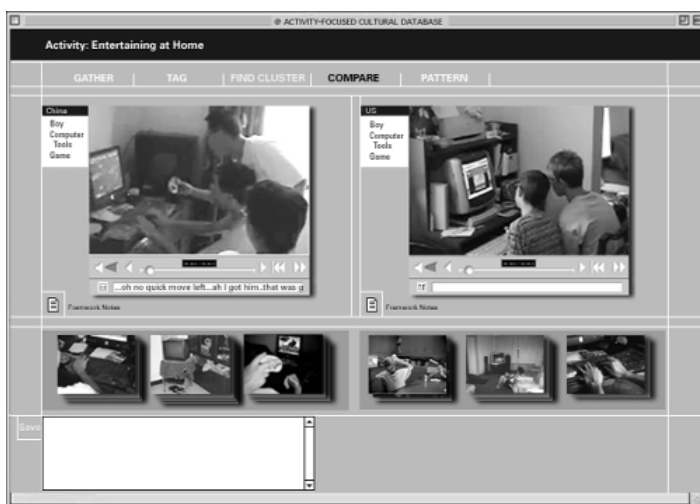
ACTIVITY-FOCUSED CULTURAL DATABASE

Activity: Entertaining at Home

GATHER | TAG | FIND CLUSTER | COMPARE | PATTERN

China
Boy
Computer
Tools
Game

...oh no quick move left...ah I got him..that was g

Framework Notes

US
Boy
Computer
Tools
Game

Framework Notes

Save